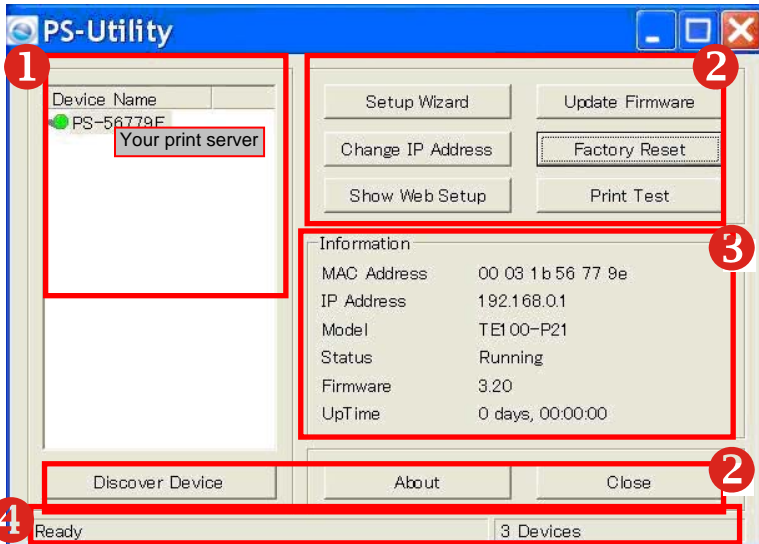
PS-Utility

1

Device Name

PS-56779E

Your print server

2

Setup Wizard

Update Firmware

Change IP Address

Factory Reset

Show Web Setup

Print Test

Information

3

| | |
|---|---|
| MAC Address | 00 03 1b 56 77 9e |
| IP Address | 192.168.0.1 |
| Model | TE100-P21 |
| Status | Running |
| Firmware | 3.20 |
| UpTime | 0 days, 00:00:00 |

Discover Device

About

Close

2

4

Ready

3 Devices